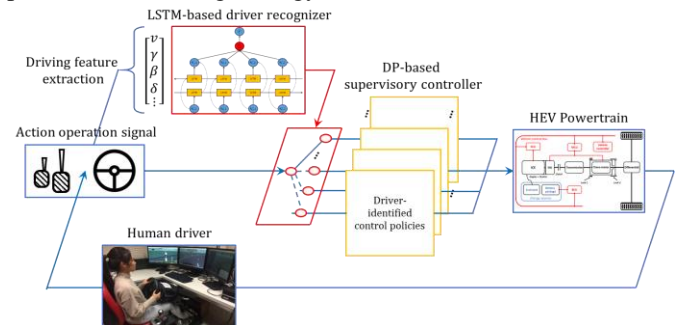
LSTM-based driver recognizer

Driving feature extraction

$\begin{bmatrix} v \\ \gamma \\ \beta \\ \delta \\ \vdots \end{bmatrix}$

DP-based supervisory controller

Action operation signal

HEV Powertrain

Driver-identified control policies

Human driver